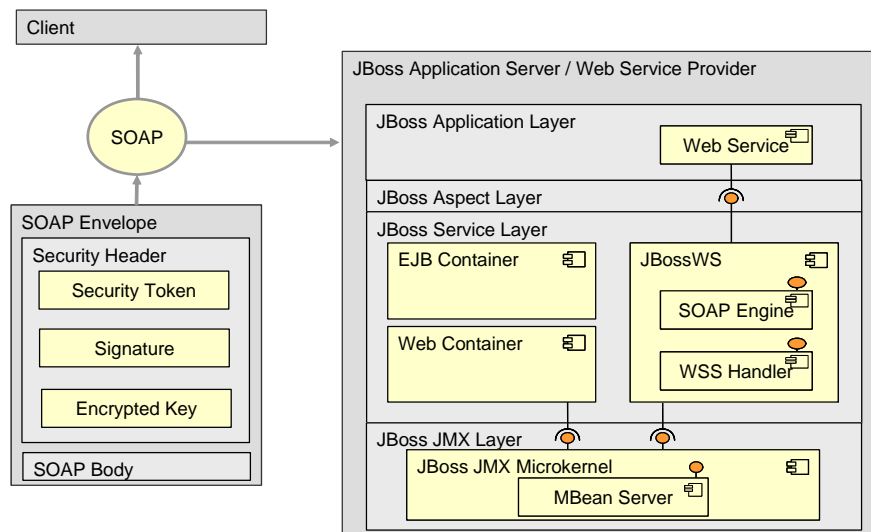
Client

SOAP

SOAP Envelope

Security Header

Security Token

Signature

Encrypted Key

SOAP Body

JBoss Application Server / Web Service Provider

JBoss Application Layer

Web Service

JBoss Aspect Layer

JBoss Service Layer

EJB Container

Web Container

JBossWS

SOAP Engine

WSS Handler

JBoss JMX Layer

JBoss JMX Microkernel

MBean Server